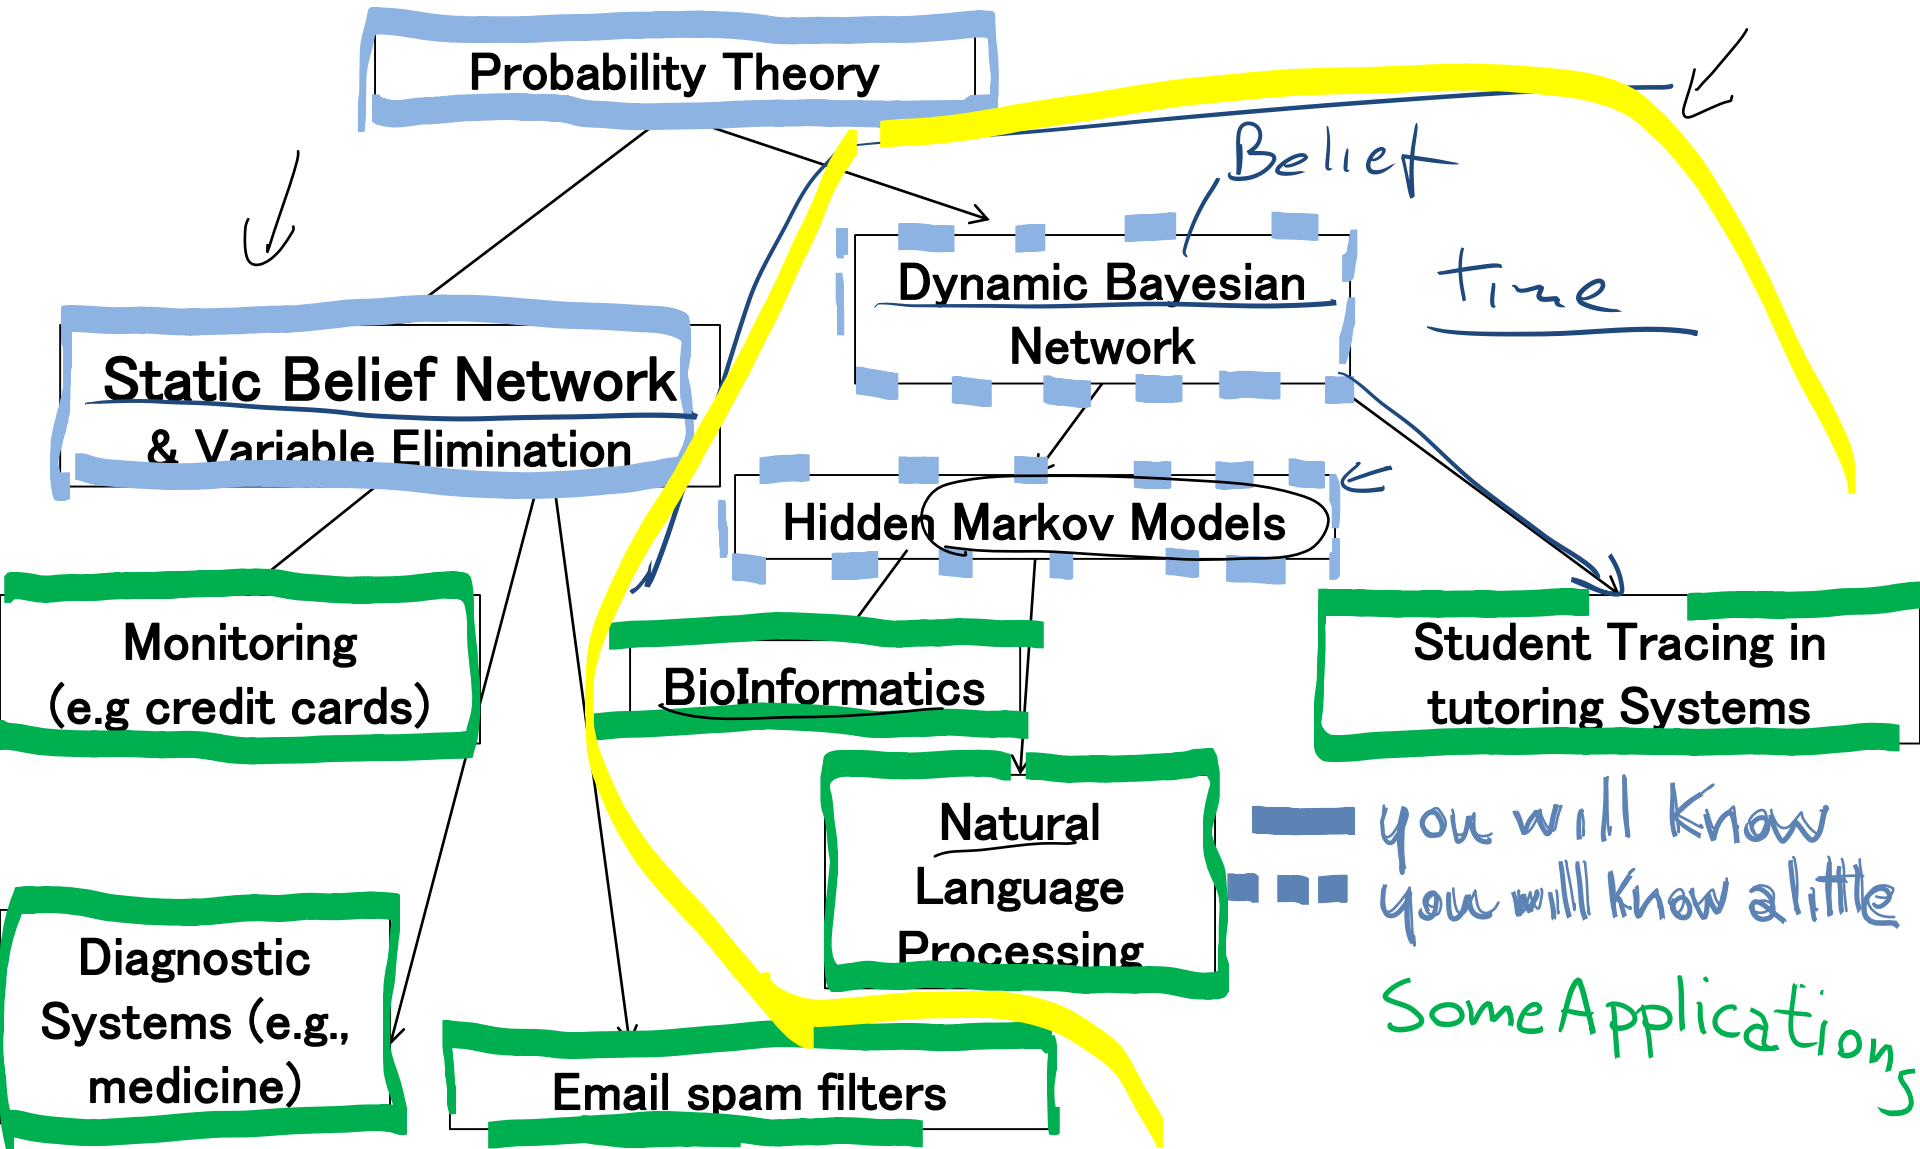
Probability Theory

Belief

Dynamic Bayesian Network

time

Static Belief Network & Variable Elimination

Hidden Markov Models

Monitoring (e.g credit cards)

BioInformatics

Student Tracing in tutoring Systems

Natural Language Processing

you will know

you will know a little

Diagnostic Systems (e.g., medicine)

Email spam filters

Some Applications